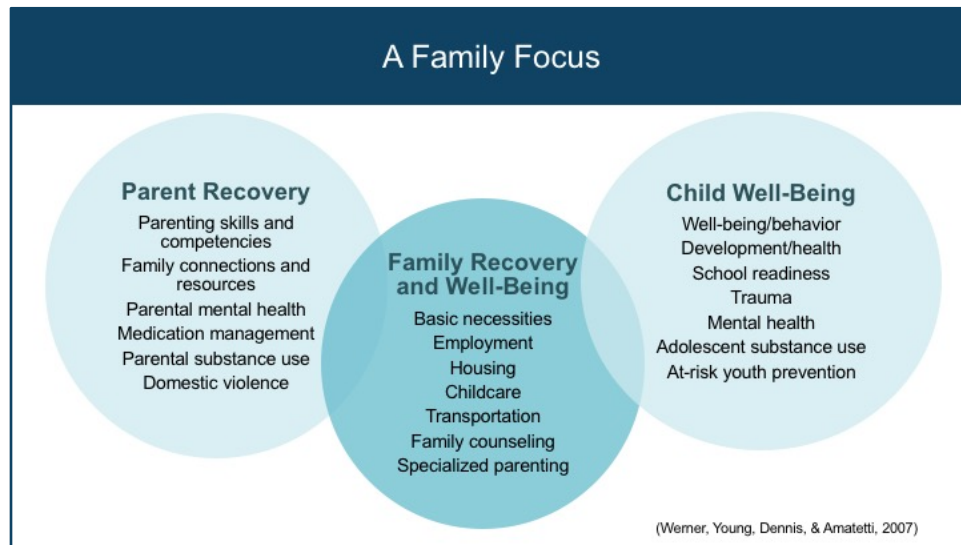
A Family Focus

Parent Recovery
Parenting skills and competencies
Family connections and resources
Parental mental health
Medication management
Parental substance use
Domestic violence

Family Recovery and Well-Being
Basic necessities
Employment
Housing
Childcare
Transportation
Family counseling
Specialized parenting

Child Well-Being
Well-being/behavior
Development/health
School readiness
Trauma
Mental health
Adolescent substance use
At-risk youth prevention

(Werner, Young, Dennis, & Amatetti, 2007)